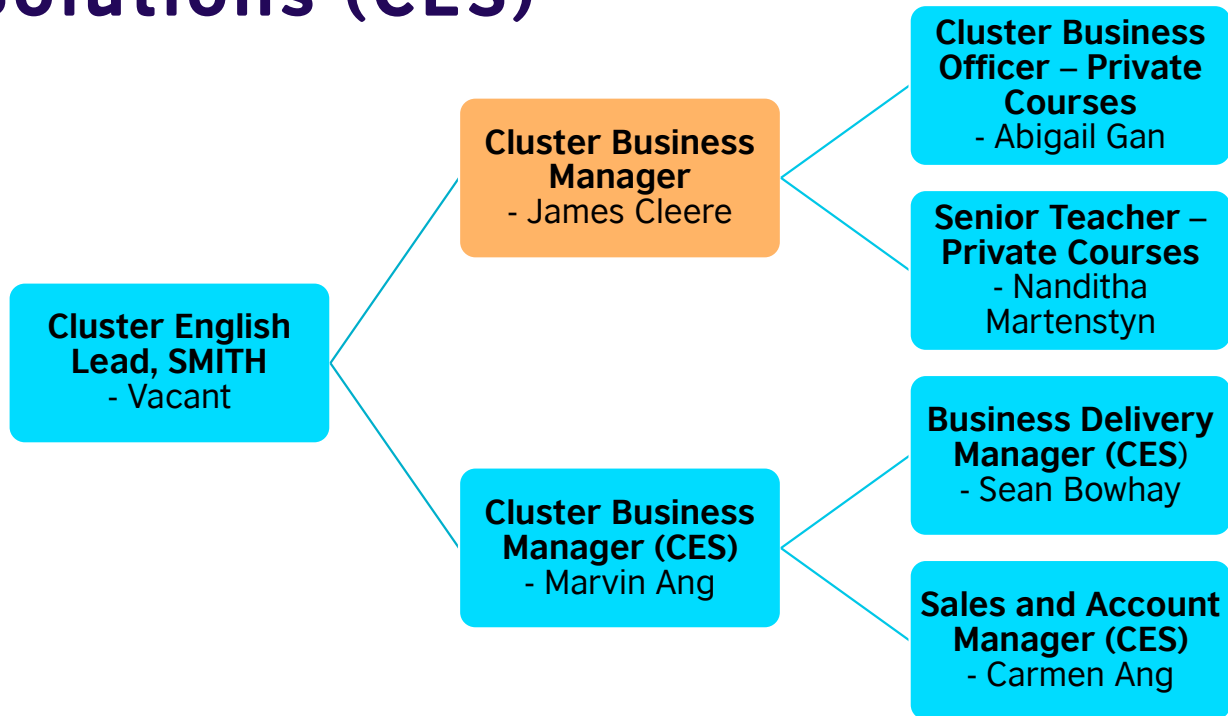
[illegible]olutions (CES)

Cluster English Lead, SMITH
- Vacant

Cluster Business Manager
- James Cleere

Cluster Business Officer – Private Courses
- Abigail Gan

Senior Teacher – Private Courses
- Nanditha Martenstyn

Cluster Business Manager (CES)
- Marvin Ang

Business Delivery Manager (CES)
- Sean Bowhay

Sales and Account Manager (CES)
- Carmen Ang